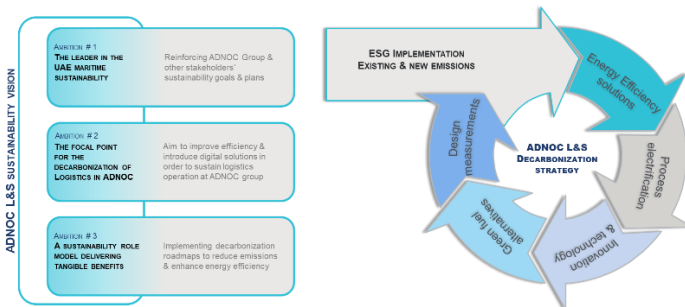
ADNOC L&S Sustainability Vision

Ambition # 1
The leader in the UAE maritime sustainability

Reinforcing ADNOC Group & other stakeholders' sustainability goals & plans

Ambition # 2
The focal point for the decarbonization of Logistics in ADNOC

Aim to improve efficiency & introduce digital solutions in order to sustain logistics operation at ADNOC group

Ambition # 3
A sustainability role model delivering tangible benefits

Implementing decarbonization roadmaps to reduce emissions & enhance energy efficiency

ESG Implementation
Existing & new emissions

Energy Efficiency solutions

Process electrification

Innovation & technology

Green fuel alternatives

Design measurements

ADNOC L&S
Decarbonization strategy